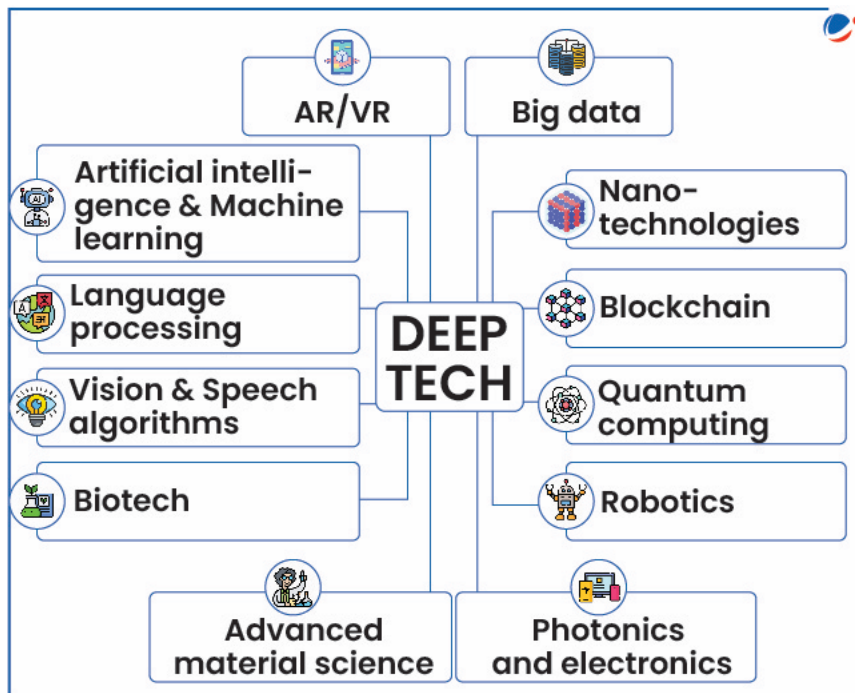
AR/VR

Big data

Artificial intelligence & Machine learning

Language processing

Vision & Speech algorithms

Biotech

DEEP TECH

Nanotechnologies

Blockchain

Quantum computing

Robotics

Advanced material science

Photonics and electronics